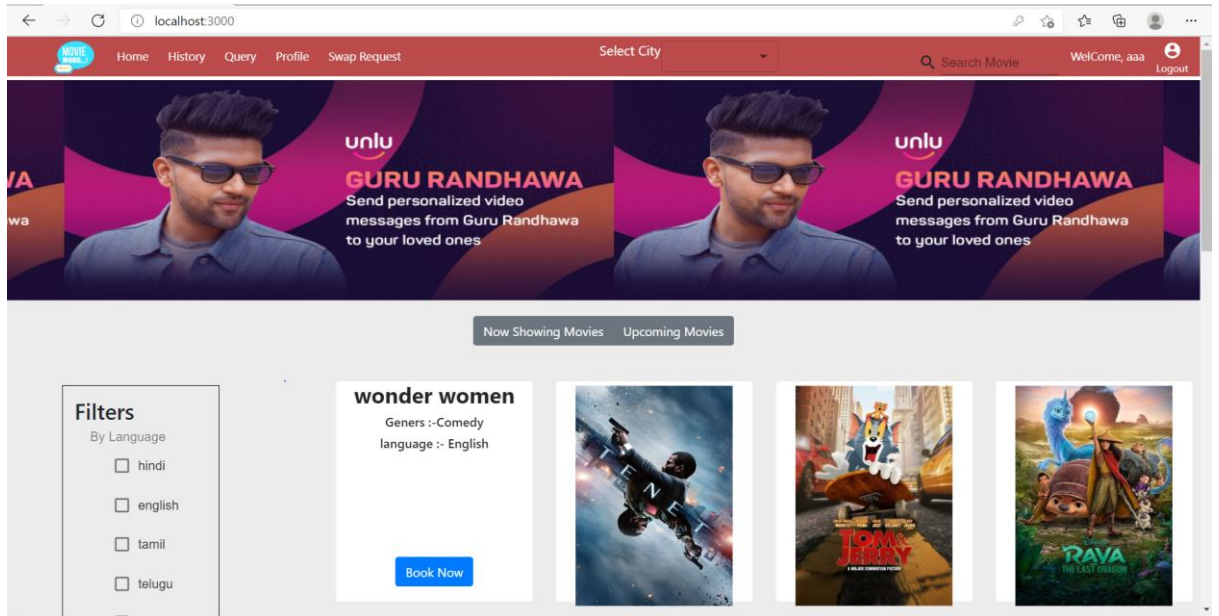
localhost:3000

MOVIE

Home History Query Profile Swap Request

Select City

Search Movie

WelCome, aaa

Logout

A

wa

unlu

GURU RANDHAWA

Send personalized video messages from Guru Randhawa to your loved ones

unlu

GURU RANDHAWA

Send personalized video messages from Guru Randhawa to your loved ones

Now Showing Movies Upcoming Movies

Filters

By Language

hindi

english

tamil

telugu

wonder women

Geners :-Comedy

language :- English

Book Now

TENET

TOM & JERRY

RAYA THE LAST DRAGON